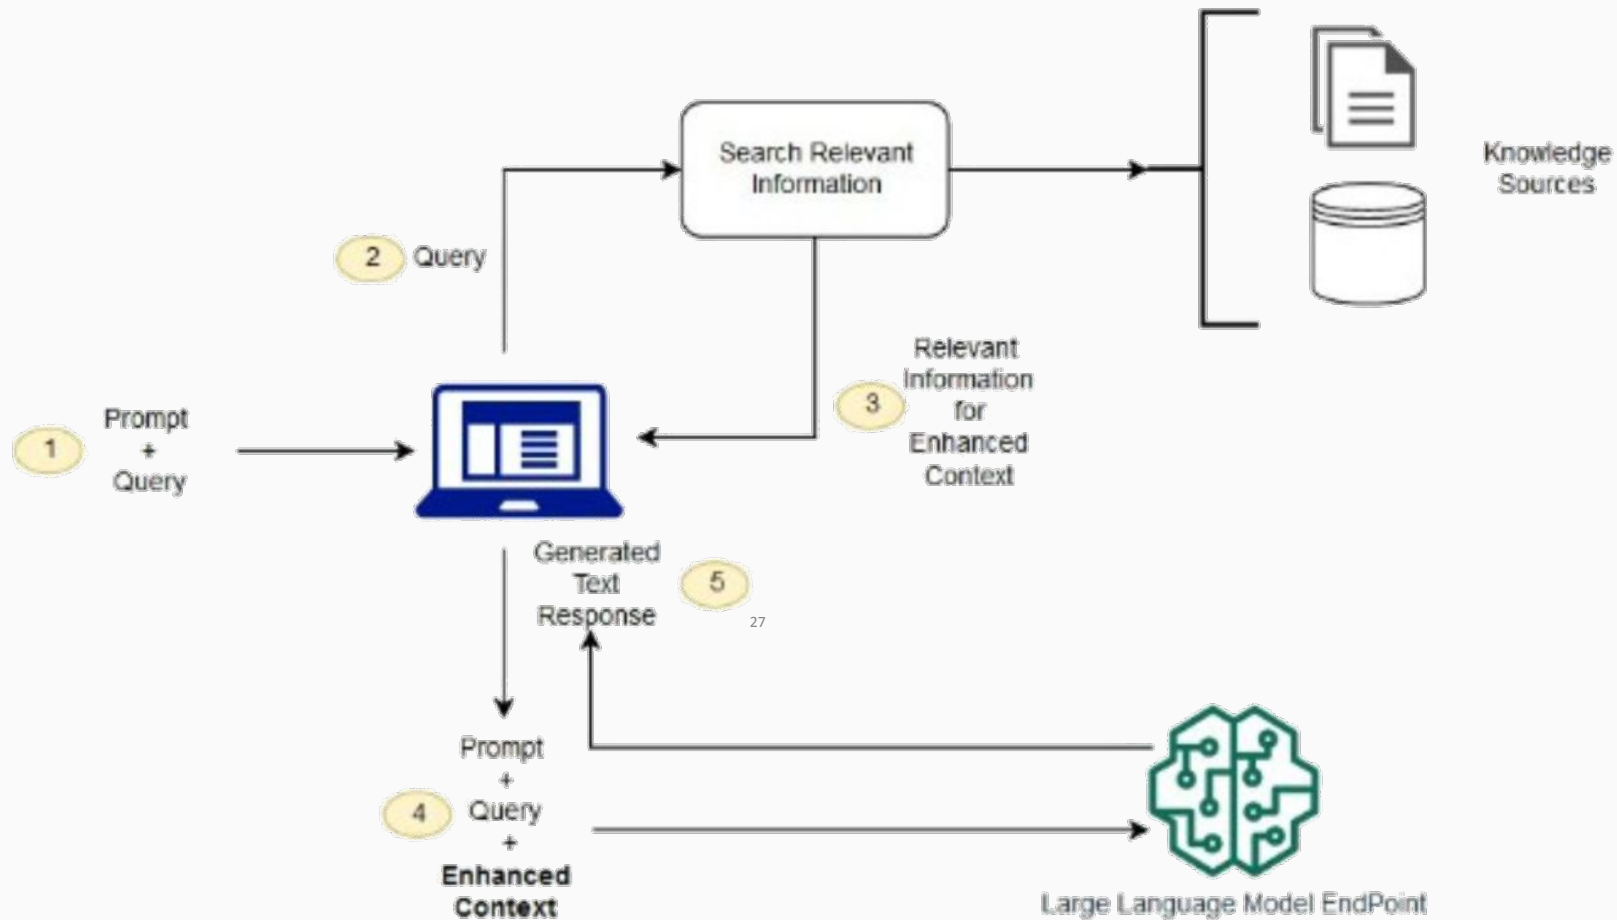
Search Relevant Information

Knowledge Sources

2 Query

Relevant Information for Enhanced Context 3

1 Prompt + Query

Generated Text Response 5

27

Prompt + Query + **Enhanced Context** 4

Large Language Model EndPoint